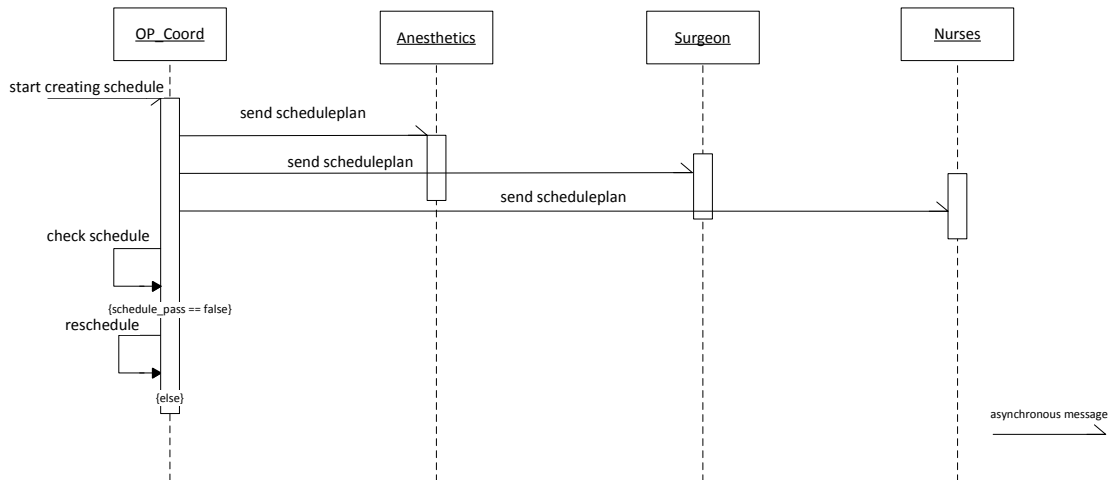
OP_Coord

Anesthetics

Surgeon

Nurses

start creating schedule

send scheduleplan

send scheduleplan

send scheduleplan

check schedule

{schedule_pass == false}

reschedule

{else}

asynchronous message